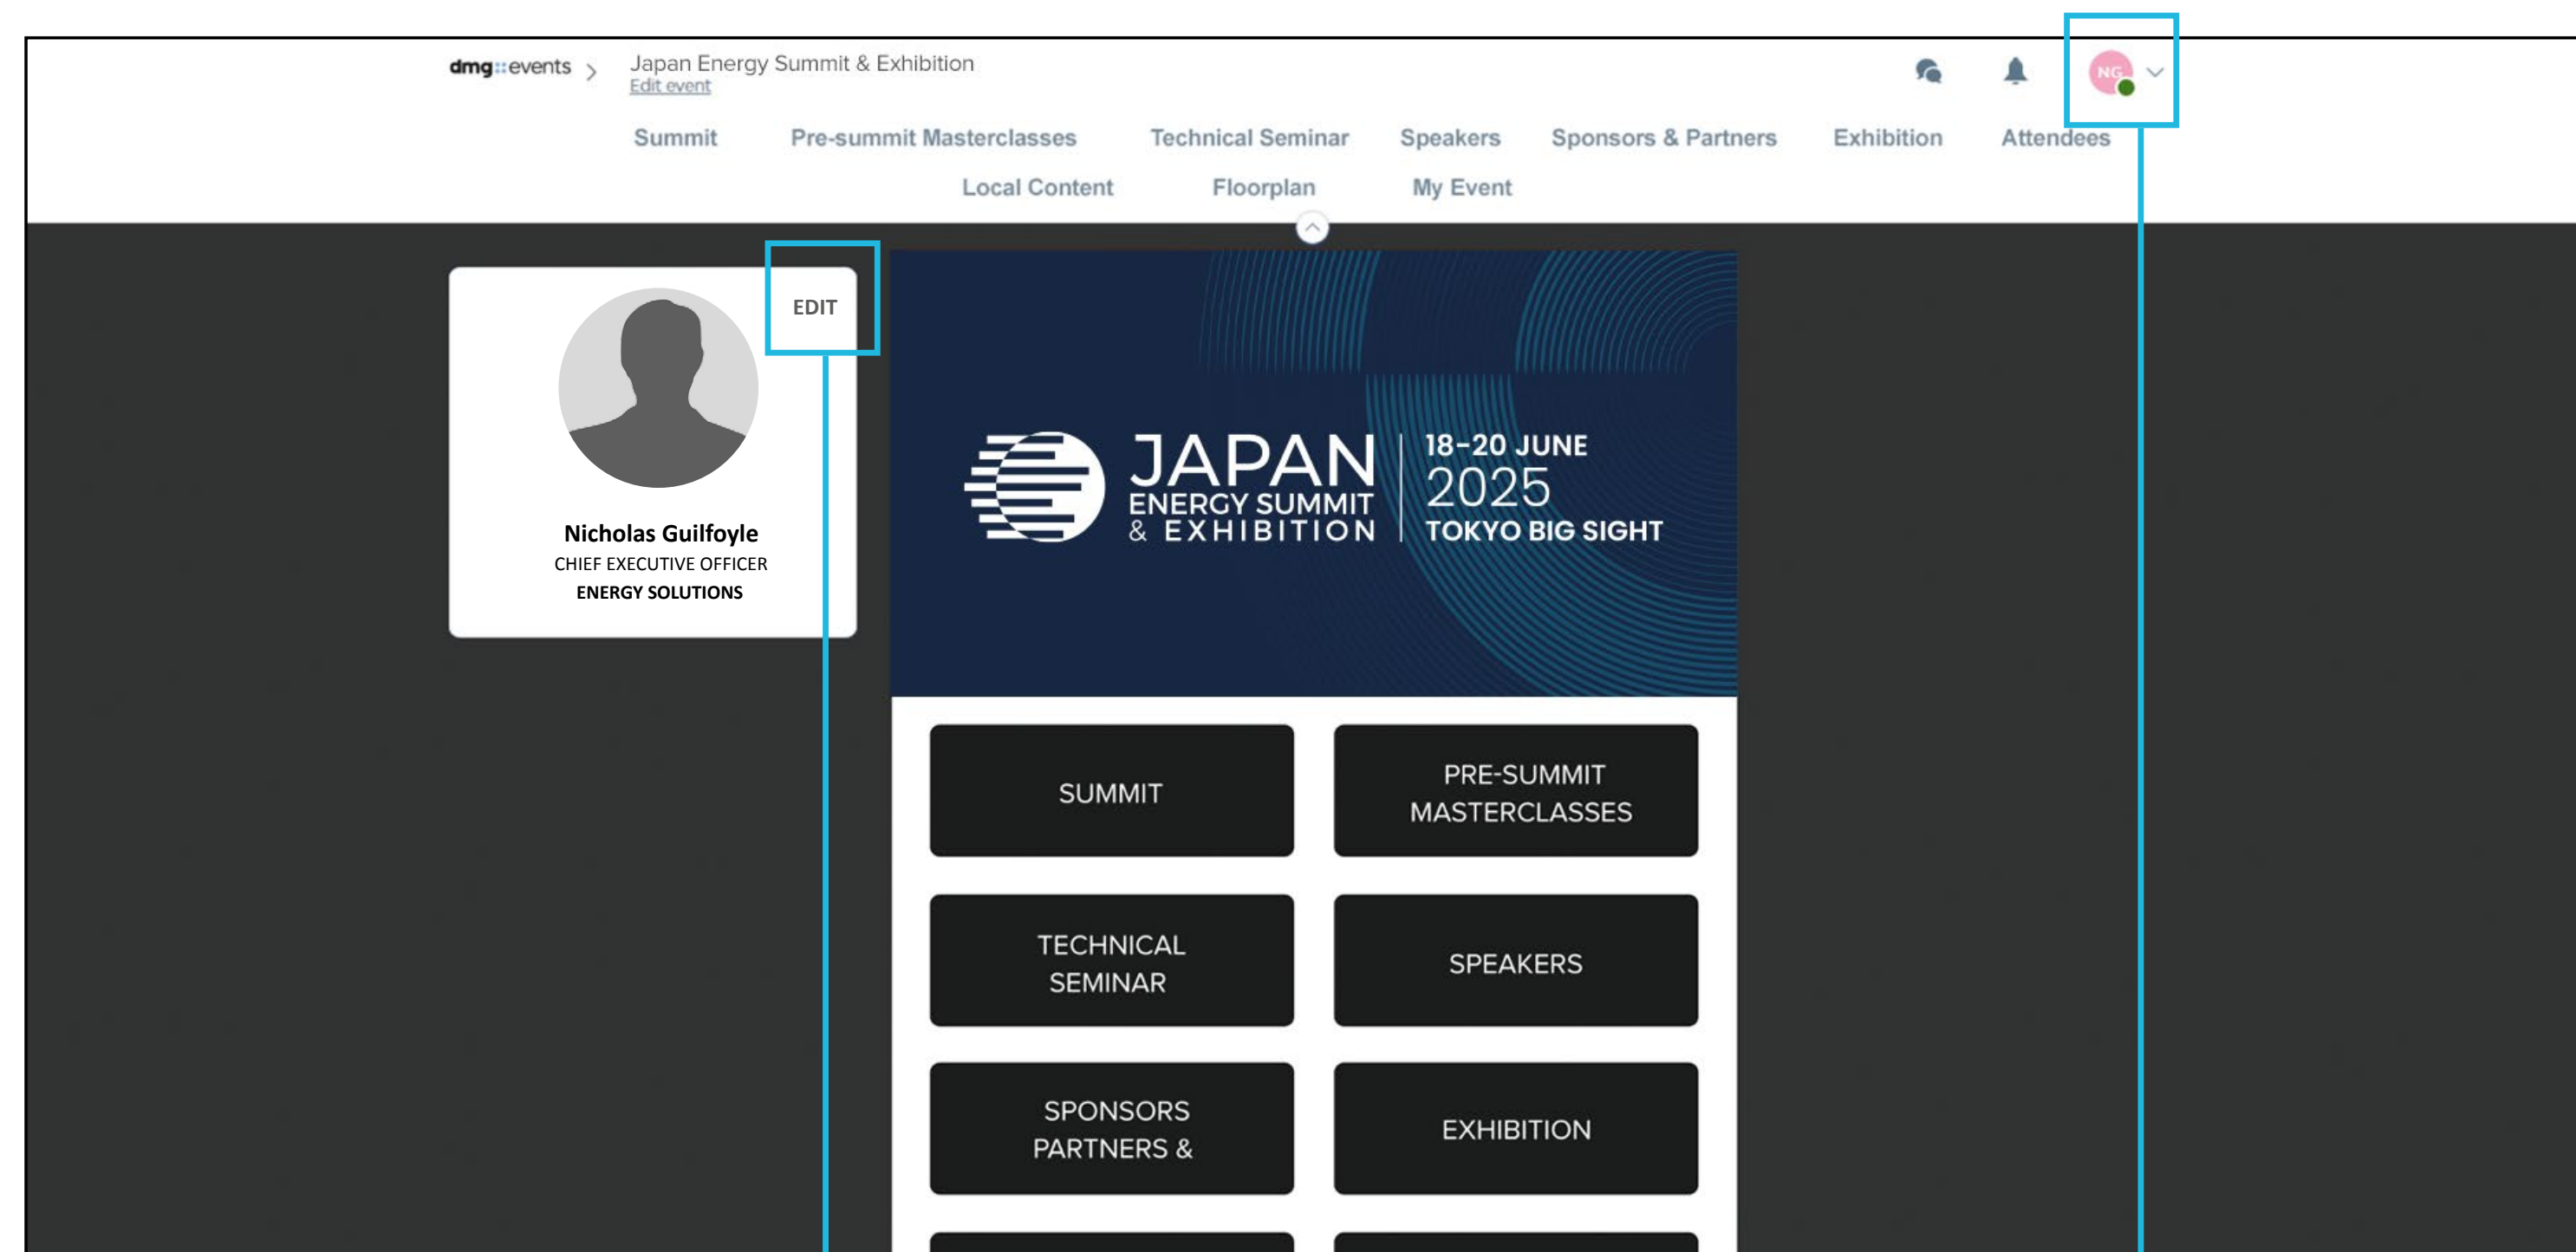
dmg::events > Japan Energy Summit & Exhibition
Edit event

NG

Summit Pre-summit Masterclasses Technical Seminar Speakers Sponsors & Partners Exhibition Attendees
Local Content Floorplan My Event

EDIT

Nicholas Guilfoyle
CHIEF EXECUTIVE OFFICER
ENERGY SOLUTIONS

JAPAN ENERGY SUMMIT & EXHIBITION
18-20 JUNE 2025
TOKYO BIG SIGHT

SUMMIT

PRE-SUMMIT MASTERCLASSES

TECHNICAL SEMINAR

SPEAKERS

SPONSORS PARTNERS &

EXHIBITION